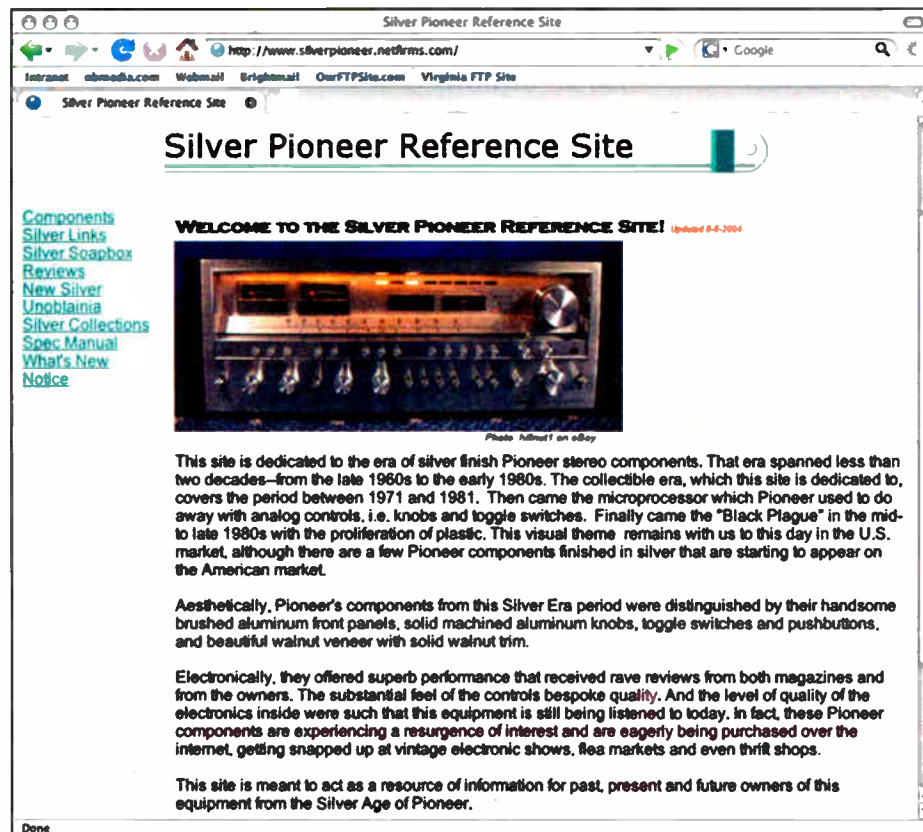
Silver Pioneer Reference Site

http://www.silverpioneer.netfirms.com/

Google

Intranet mbmedia.com Webmail Brightmail OurFTPSite.com Virginia FTP Site

Silver Pioneer Reference Site

Silver Pioneer Reference Site

Components
Silver Links
Silver Soapbox
Reviews
New Silver
Unobtainia
Silver Collections
Spec Manual
What's New
Notice

WELCOME TO THE SILVER PIONEER REFERENCE SITE! Updated 8-8-2004

Photo: hifinut1 on eBay

This site is dedicated to the era of silver finish Pioneer stereo components. That era spanned less than two decades–from the late 1960s to the early 1980s. The collectible era, which this site is dedicated to, covers the period between 1971 and 1981. Then came the microprocessor which Pioneer used to do away with analog controls, i.e. knobs and toggle switches. Finally came the "Black Plague" in the mid-to late 1980s with the proliferation of plastic. This visual theme remains with us to this day in the U.S. market, although there are a few Pioneer components finished in silver that are starting to appear on the American market.

Aesthetically, Pioneer's components from this Silver Era period were distinguished by their handsome brushed aluminum front panels, solid machined aluminum knobs, toggle switches and pushbuttons, and beautiful walnut veneer with solid walnut trim.

Electronically, they offered superb performance that received rave reviews from both magazines and from the owners. The substantial feel of the controls bespoke quality. And the level of quality of the electronics inside were such that this equipment is still being listened to today. In fact, these Pioneer components are experiencing a resurgence of interest and are eagerly being purchased over the internet, getting snapped up at vintage electronic shows, flea markets and even thrift shops.

This site is meant to act as a resource of information for past, present and future owners of this equipment from the Silver Age of Pioneer.

Done